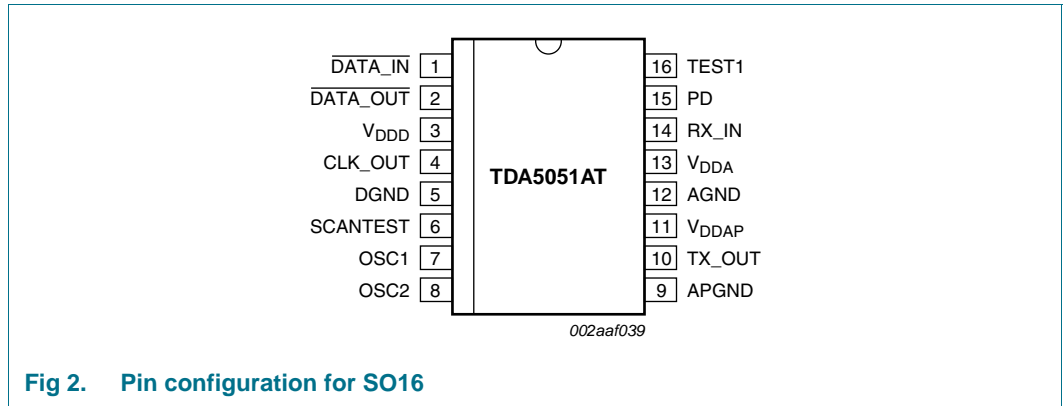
$\overline{\text{DATA\_IN}}$ 1
$\overline{\text{DATA\_OUT}}$ 2
$V_{DDD}$ 3
CLK_OUT 4
DGND 5
SCANTEST 6
OSC1 7
OSC2 8

TDA5051AT

16 TEST1
15 PD
14 RX_IN
13 $V_{DDA}$
12 AGND
11 $V_{DDAP}$
10 TX_OUT
9 APGND

002aaf039

Fig 2. Pin configuration for SO16